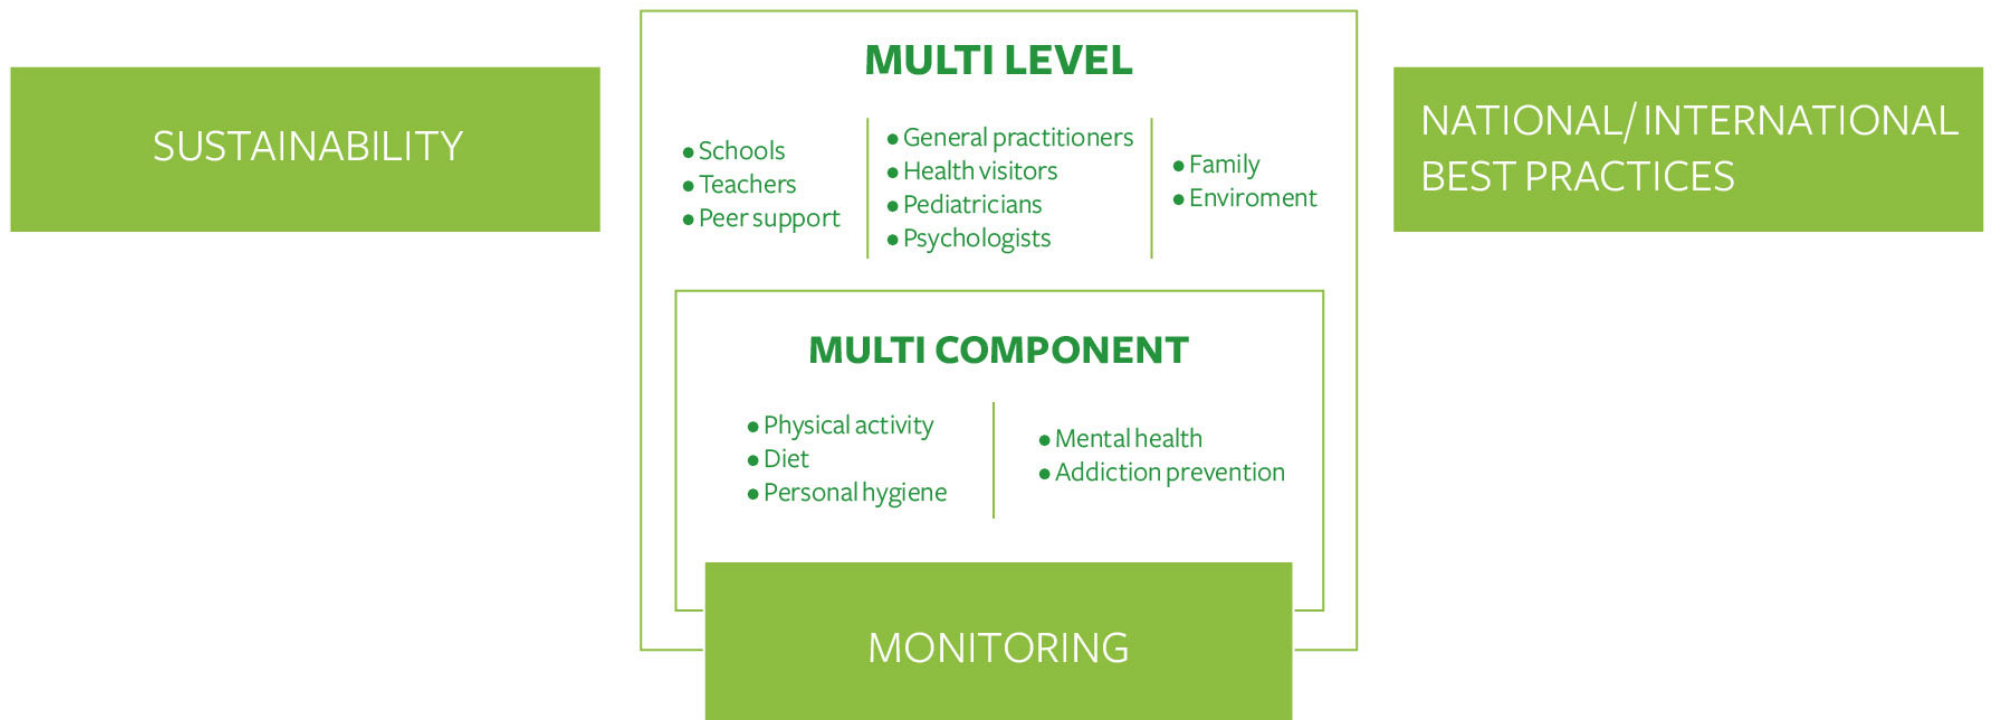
SUSTAINABILITY

MULTI LEVEL

• Schools
• Teachers
• Peer support

• General practitioners
• Health visitors
• Pediatricians
• Psychologists

• Family
• Enviroment

NATIONAL/INTERNATIONAL BEST PRACTICES

MULTI COMPONENT

• Physical activity
• Diet
• Personal hygiene

• Mental health
• Addiction prevention

MONITORING